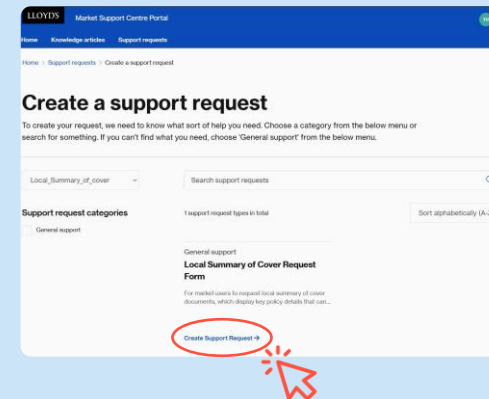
LLOYD'S Market Support Centre Portal

Home Knowledge articles Support requests

Home > Support requests > Create a support request

Create a support request

To create your request, we need to know what sort of help you need. Choose a category from the below menu or search for something. If you can't find what you need, choose 'General support' from the below menu.

Local_Summary_of_cover

Search support requests

Support request categories

General support

1 support request types in total

Sort alphabetically (A-

General support

Local Summary of Cover Request Form

For market users to request local summary of cover documents, which display key policy details that can...

Create Support Request →